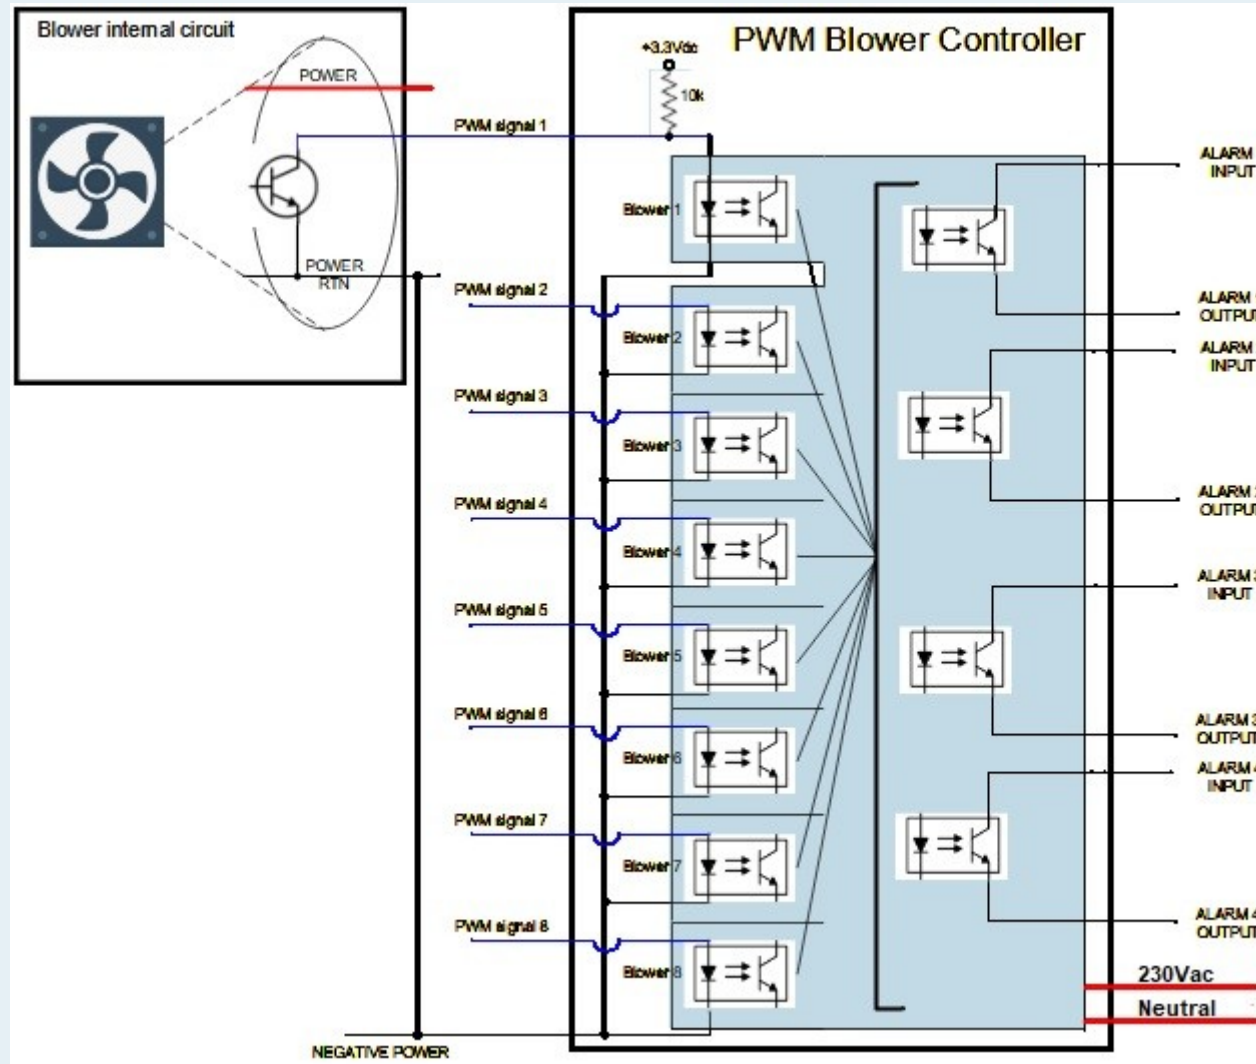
Blower internal circuit

POWER

POWER RTN

PWM Blower Controller

+3.3Vdc

10k

PWM signal 1

Blower 1

PWM signal 2

Blower 2

PWM signal 3

Blower 3

PWM signal 4

Blower 4

PWM signal 5

Blower 5

PWM signal 6

Blower 6

PWM signal 7

Blower 7

PWM signal 8

Blower 8

NEGATIVE POWER

ALARM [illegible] INPUT

ALARM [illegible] OUTPUT

ALARM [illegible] INPUT

ALARM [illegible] OUTPUT

ALARM 3 INPUT

ALARM 3 OUTPUT

ALARM 4 INPUT

ALARM 4 OUTPUT

230Vac

Neutral